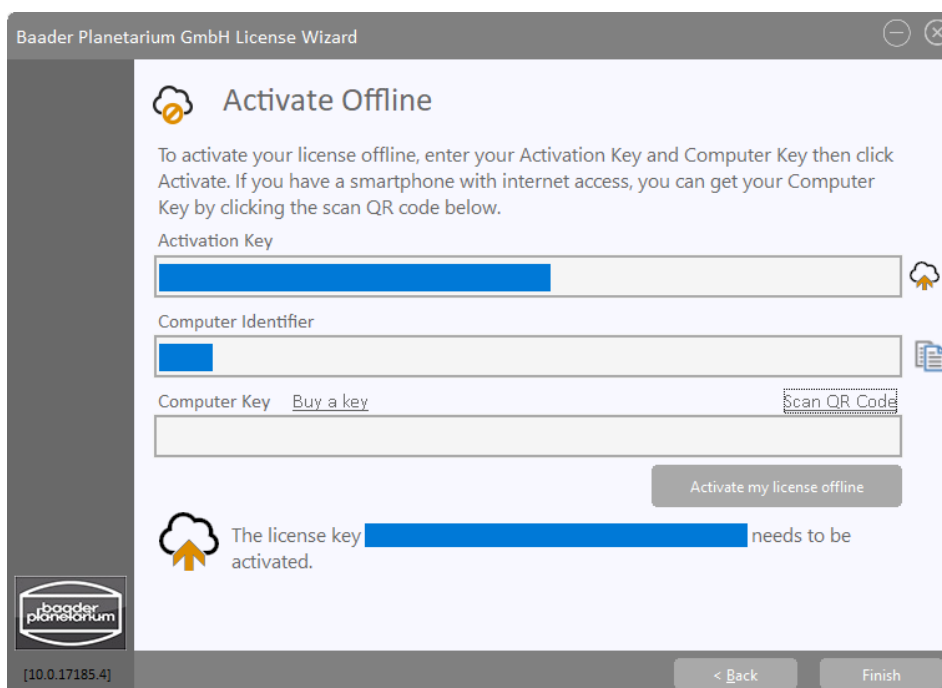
Baader Planetarium GmbH License Wizard

Activate Offline

To activate your license offline, enter your Activation Key and Computer Key then click Activate. If you have a smartphone with internet access, you can get your Computer Key by clicking the scan QR code below.

Activation Key

Computer Identifier

Computer Key Buy a key Scan QR Code

Activate my license offline

The license key needs to be activated.

baader planetarium

[10.0.17185.4]

< Back

Finish